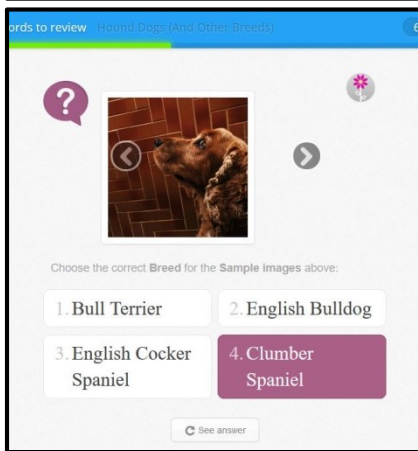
ords to review Hound Dogs (And Other Breeds) 6

?

Choose the correct Breed for the Sample images above:

1. Bull Terrier

2. English Bulldog

3. English Cocker Spaniel

4. Clumber Spaniel

See answer